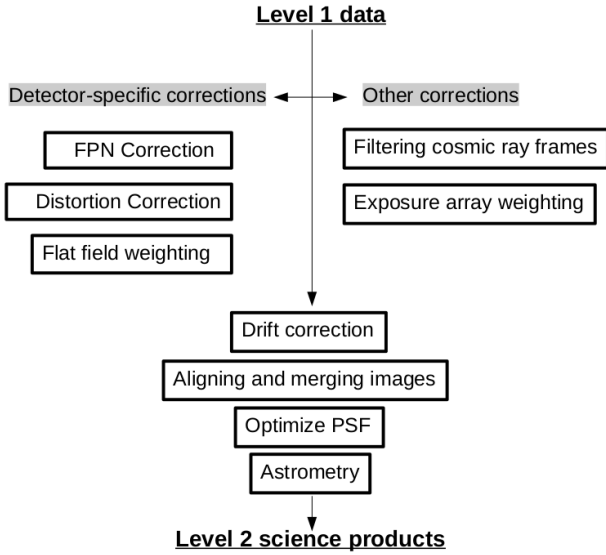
Level 1 data

Detector-specific corrections

Other corrections

FPN Correction

Distortion Correction

Flat field weighting

Filtering cosmic ray frames

Exposure array weighting

Drift correction

Aligning and merging images

Optimize PSF

Astrometry

Level 2 science products